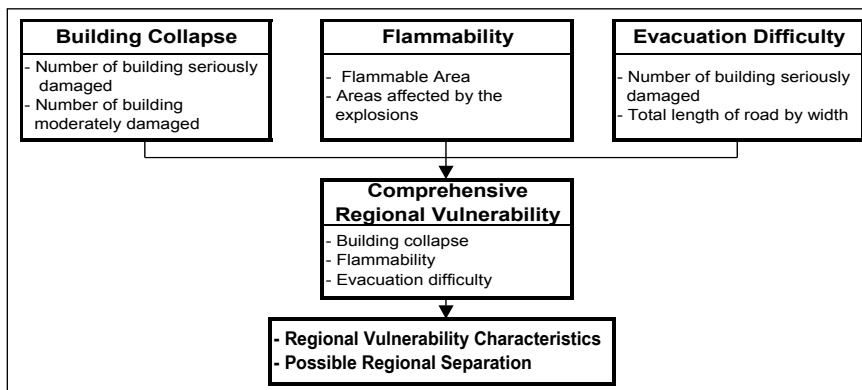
**Building Collapse**
- Number of building seriously damaged
- Number of building moderately damaged

**Flammability**
- Flammable Area
- Areas affected by the explosions

**Evacuation Difficulty**
- Number of building seriously damaged
- Total length of road by width

**Comprehensive Regional Vulnerability**
- Building collapse
- Flammability
- Evacuation difficulty

**- Regional Vulnerability Characteristics**
**- Possible Regional Separation**